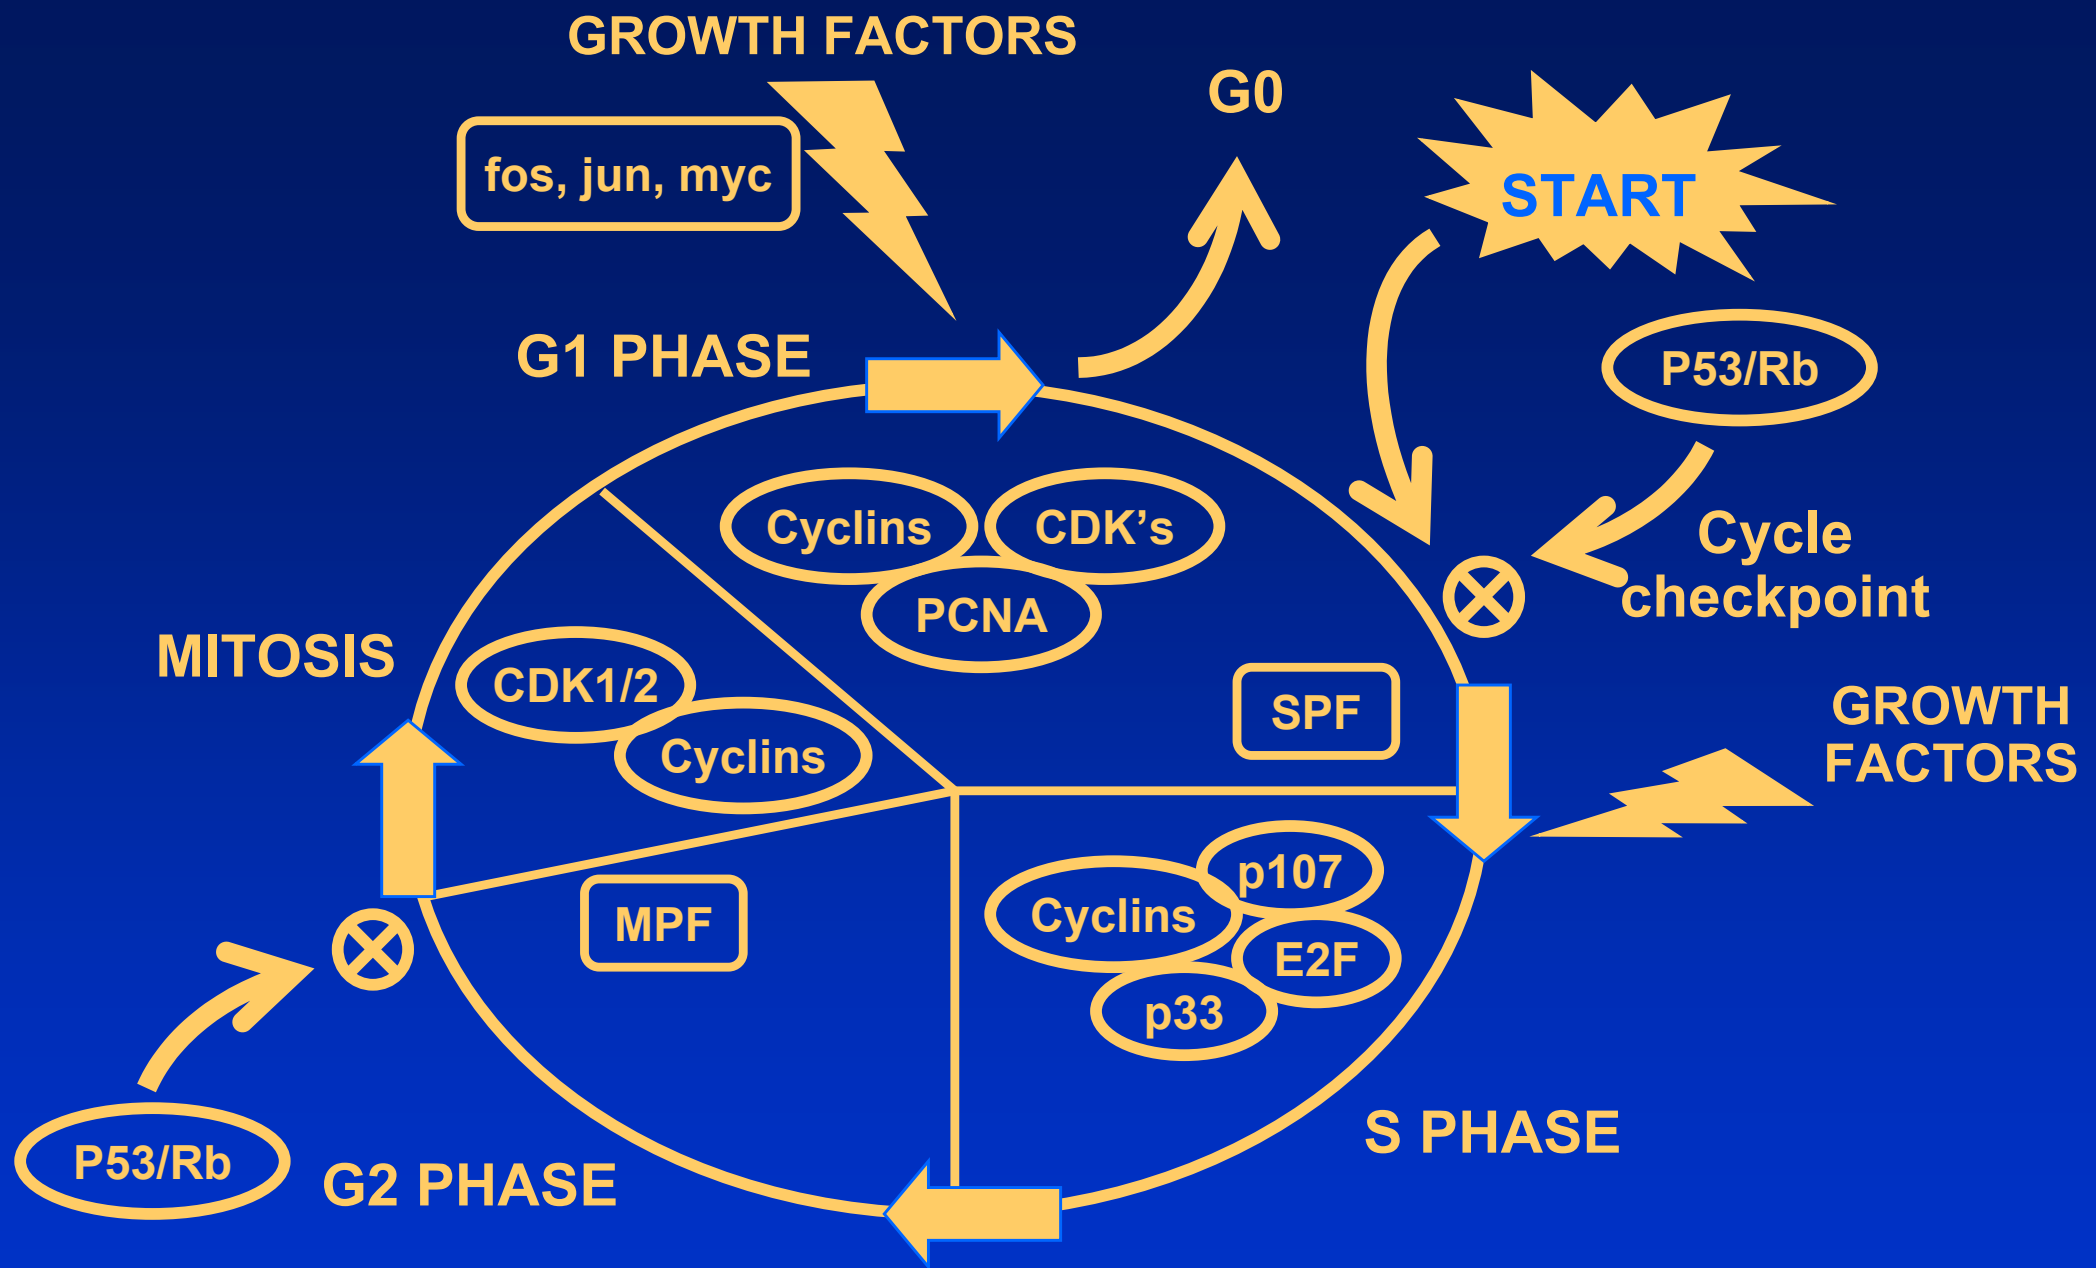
GROWTH FACTORS

fos, jun, myc

G0

START

G1 PHASE

P53/Rb

Cyclins

CDK's

PCNA

Cycle checkpoint

MITOSIS

CDK1/2

Cyclins

SPF

GROWTH FACTORS

MPF

p107

Cyclins

E2F

p33

P53/Rb

G2 PHASE

S PHASE